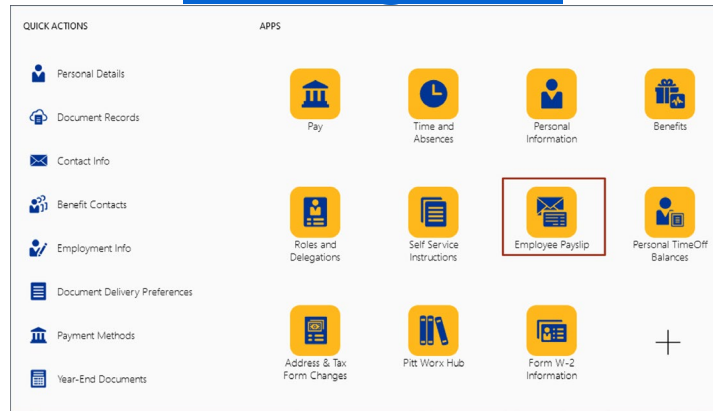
QUICK ACTIONS

Personal Details

Document Records

Contact Info

Benefit Contacts

Employment Info

Document Delivery Preferences

Payment Methods

Year-End Documents

APPS

Pay

Time and Absences

Personal Information

Benefits

Roles and Delegations

Self Service Instructions

Employee Payslip

Personal TimeOff Balances

Address & Tax Form Changes

Pitt Worx Hub

Form W-2 Information

+